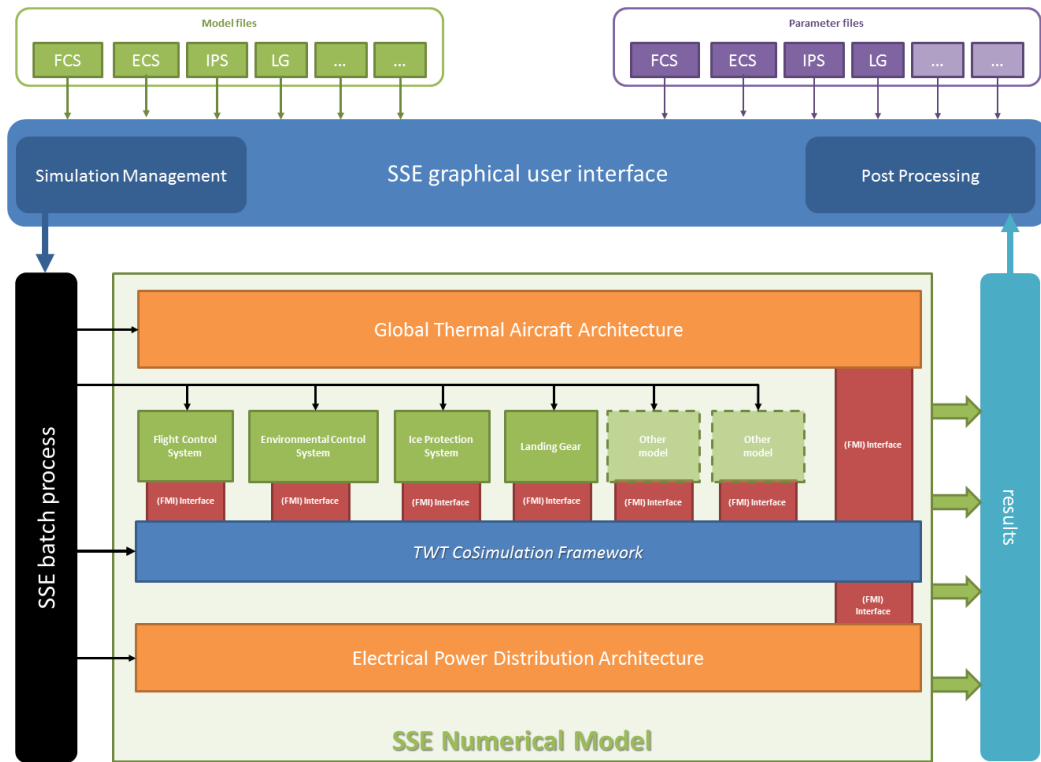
Model files

FCS ECS IPS LG ... ...

Parameter files

FCS ECS IPS LG ... ...

Simulation Management

SSE graphical user interface

Post Processing

SSE batch process

Global Thermal Aircraft Architecture

Flight Control System

Environmental Control System

Ice Protection System

Landing Gear

Other model

Other model

(FMI) Interface

(FMI) Interface

(FMI) Interface

(FMI) Interface

(FMI) Interface

(FMI) Interface

(FMI) Interface

(FMI) Interface

TWT CoSimulation Framework

(FMI) Interface

Electrical Power Distribution Architecture

SSE Numerical Model

results